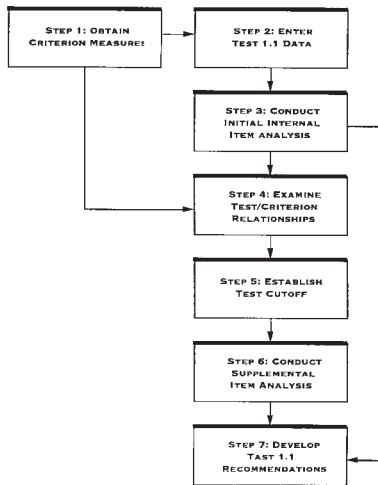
STEP 1: OBTAIN CRITERION MEASURES

STEP 2: ENTER TEST 1.1 DATA

STEP 3: CONDUCT INITIAL INTERNAL ITEM ANALYSIS

STEP 4: EXAMINE TEST/CRITERION RELATIONSHIPS

STEP 5: ESTABLISH TEST CUTOFF

STEP 6: CONDUCT SUPPLEMENTAL ITEM ANALYSIS

STEP 7: DEVELOP TAST 1.1 RECOMMENDATIONS